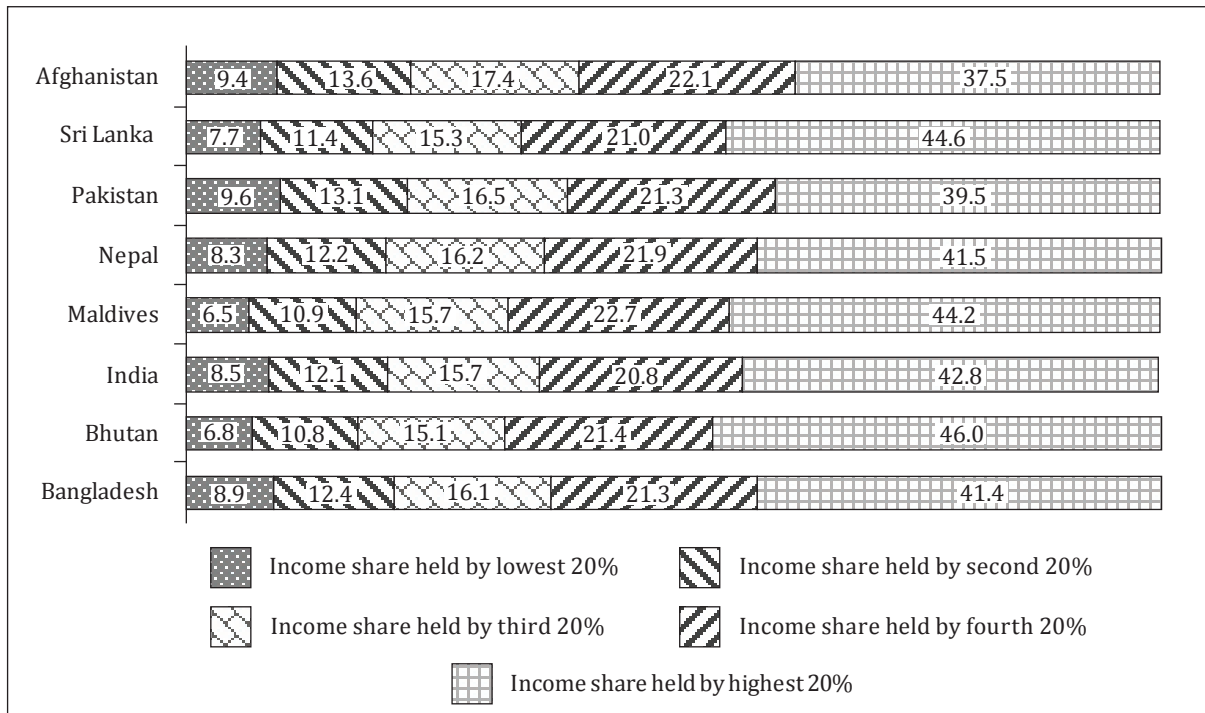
Afghanistan 9.4 13.6 17.4 22.1 37.5
Sri Lanka 7.7 11.4 15.3 21.0 44.6
Pakistan 9.6 13.1 16.5 21.3 39.5
Nepal 8.3 12.2 16.2 21.9 41.5
Maldives 6.5 10.9 15.7 22.7 44.2
India 8.5 12.1 15.7 20.8 42.8
Bhutan 6.8 10.8 15.1 21.4 46.0
Bangladesh 8.9 12.4 16.1 21.3 41.4

Income share held by lowest 20%
Income share held by second 20%
Income share held by third 20%
Income share held by fourth 20%
Income share held by highest 20%